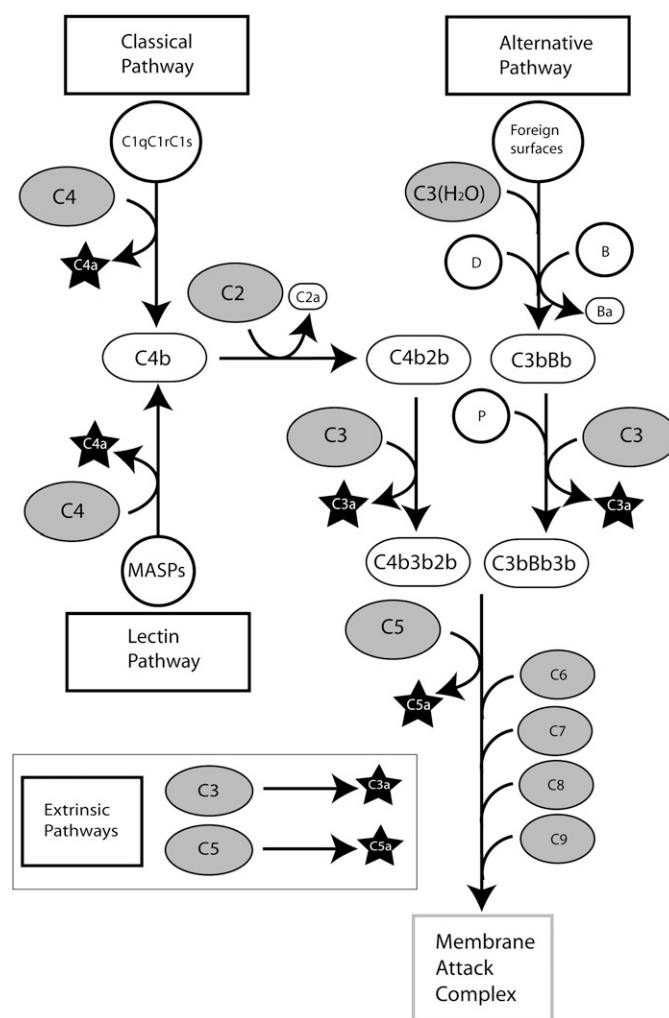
Classical Pathway

Alternative Pathway

C1qC1rC1s

Foreign surfaces

C4

C4a

C3(H$_2$O)

D

B

Ba

C2

C2a

C4b

C4b2b

C3bBb

P

C4a

C3

C3

C4

C3a

C3a

C4b3b2b

C3bBb3b

MASPs

Lectin Pathway

C5

C6

C5a

C7

C8

C9

Extrinsic Pathways

C3

C3a

C5

C5a

Membrane Attack Complex